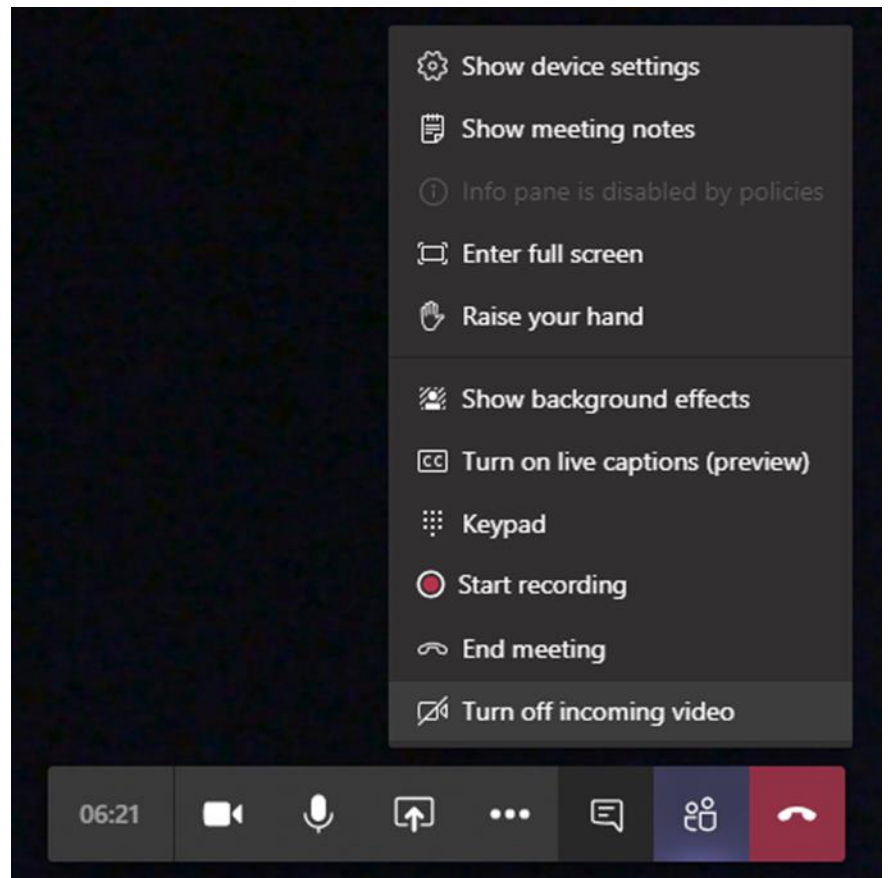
Show device settings
Show meeting notes
Info pane is disabled by policies
Enter full screen
Raise your hand

Show background effects
Turn on live captions (preview)
Keypad
Start recording
End meeting
Turn off incoming video

06:21